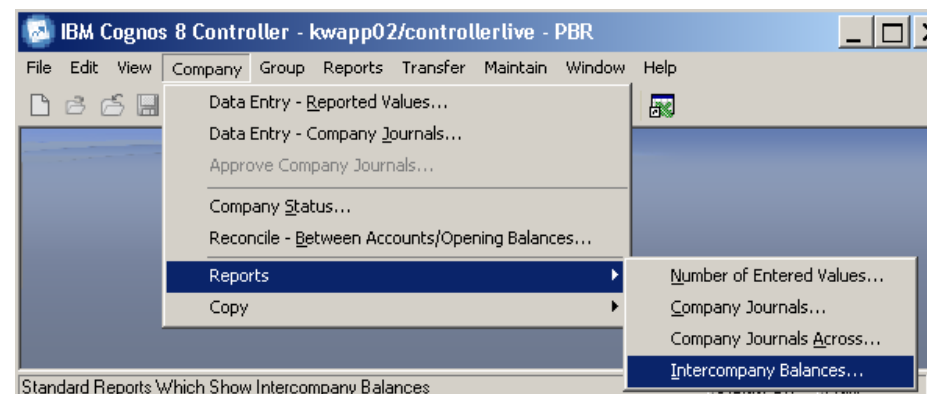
IBM Cognos 8 Controller - kwapp02/controllerlive - PBR

File Edit View Company Group Reports Transfer Maintain Window Help

Data Entry - Reported Values...
Data Entry - Company Journals...
Approve Company Journals...
Company Status...
Reconcile - Between Accounts/Opening Balances...
Reports
Copy

Number of Entered Values...
Company Journals...
Company Journals Across...
Intercompany Balances...

Standard Reports Which Show Intercompany Balances